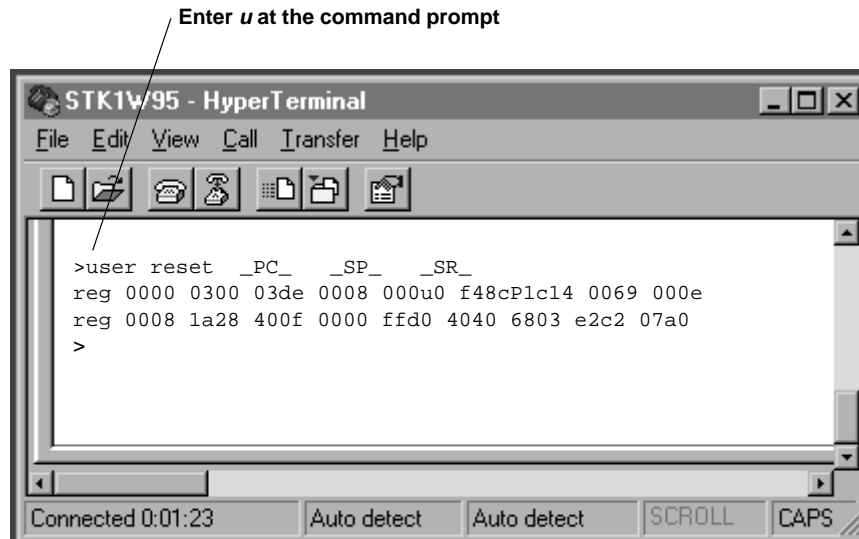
Enter *u* at the command prompt

STK1W95 - HyperTerminal

File Edit View Call Transfer Help

>user reset _PC_ _SP_ _SR_
reg 0000 0300 03de 0008 000u0 f48cP1c14 0069 000e
reg 0008 1a28 400f 0000 ffd0 4040 6803 e2c2 07a0
>

Connected 0:01:23 | Auto detect | Auto detect | SCROLL | CAPS